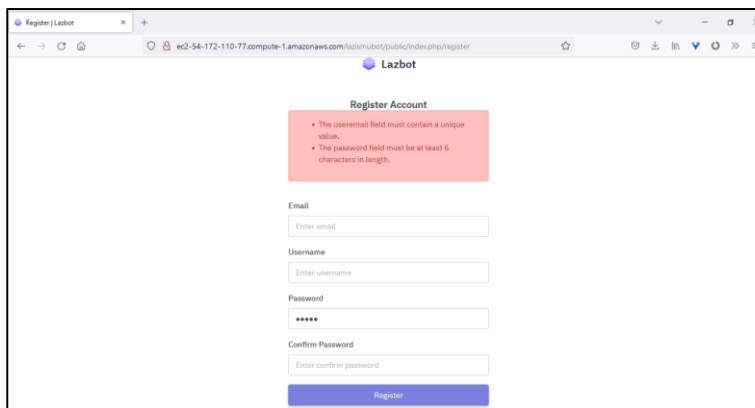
Register | Lazbot

ec2-54-172-110-77.compute-1.amazonaws.com/lazismubot/public/index.php/register

Lazbot

Register Account

- The useremail field must contain a unique value.
- The password field must be at least 6 characters in length.

Email

Enter email

Username

Enter username

Password

•••••

Confirm Password

Enter confirm password

Register